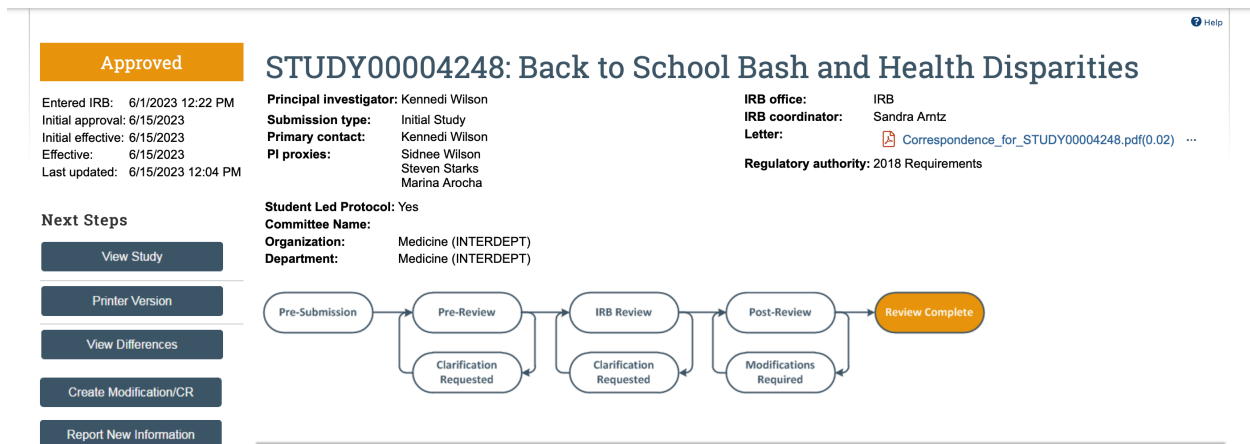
Help

Approved

Entered IRB: 6/1/2023 12:22 PM
Initial approval: 6/15/2023
Initial effective: 6/15/2023
Effective: 6/15/2023
Last updated: 6/15/2023 12:04 PM

Next Steps

View Study

Printer Version

View Differences

Create Modification/CR

Report New Information

STUDY00004248: Back to School Bash and Health Disparities

Principal investigator: Kennedi Wilson
Submission type: Initial Study
Primary contact: Kennedi Wilson
PI proxies: Sidnee Wilson
Steven Starks
Marina Arocha

IRB office: IRB
IRB coordinator: Sandra Arntz
Letter: Correspondence_for_STUDY00004248.pdf(0.02) ···
Regulatory authority: 2018 Requirements

Student Led Protocol: Yes
Committee Name:
Organization: Medicine (INTERDEPT)
Department: Medicine (INTERDEPT)

Pre-Submission
Pre-Review
Clarification Requested
IRB Review
Clarification Requested
Post-Review
Modifications Required
Review Complete